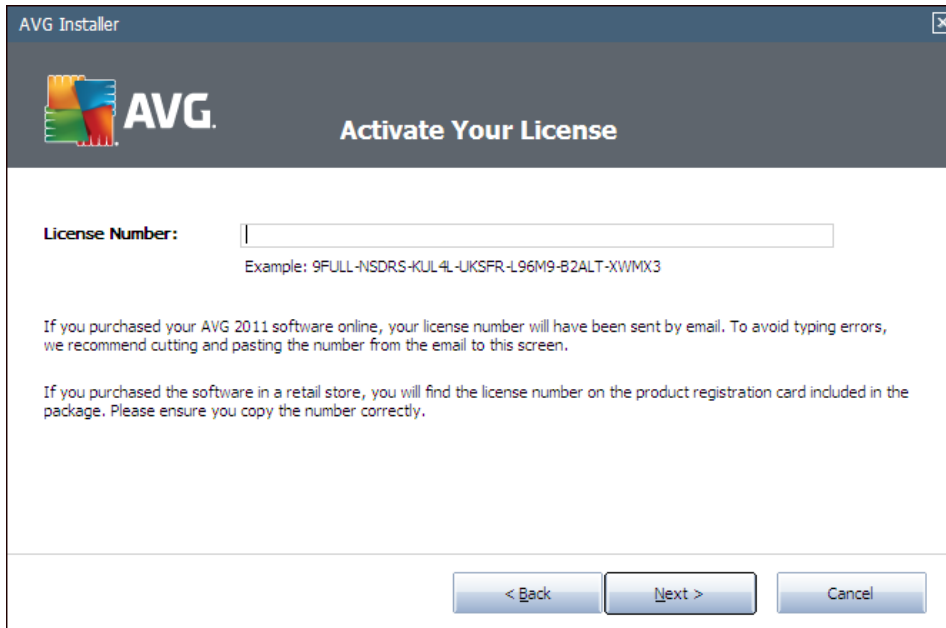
AVG Installer

AVG.

Activate Your License

License Number:

Example: 9FULL-NSDRS-KUL4L-UKSFR-L96M9-B2ALT-XWMX3

If you purchased your AVG 2011 software online, your license number will have been sent by email. To avoid typing errors, we recommend cutting and pasting the number from the email to this screen.

If you purchased the software in a retail store, you will find the license number on the product registration card included in the package. Please ensure you copy the number correctly.

< Back

Next >

Cancel